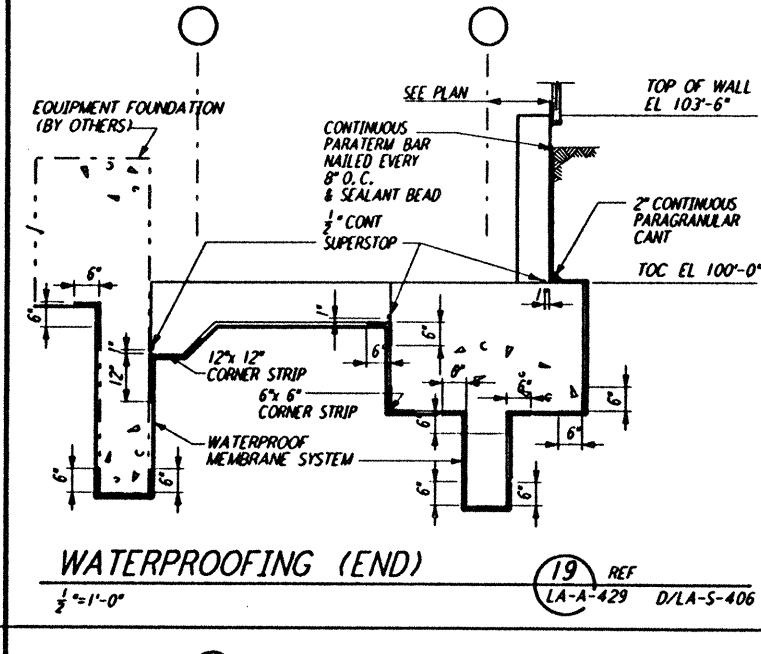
EQUIPMENT FOUNDATION (BY OTHERS)

SEE PLAN

TOP OF WALL EL 103'-6"

CONTINUOUS PARATERM BAR NAILED EVERY 8" O.C. & SEALANT BEAD

$\frac{1}{2}$" CONT SUPERSTOP

2" CONTINUOUS PARAGRANULAR CANT

TOC EL 100'-0"

6"
6"
1"
1"
12"
6"
6"
12"x 12" CORNER STRIP
6"x 6" CORNER STRIP
8"
6"
6"
6"
6"
6"
6"
6"
1"

WATERPROOF MEMBRANE SYSTEM

WATERPROOFING (END)

$\frac{1}{2}$"=1'-0"

19 REF
LA-A-429 D/LA-S-406